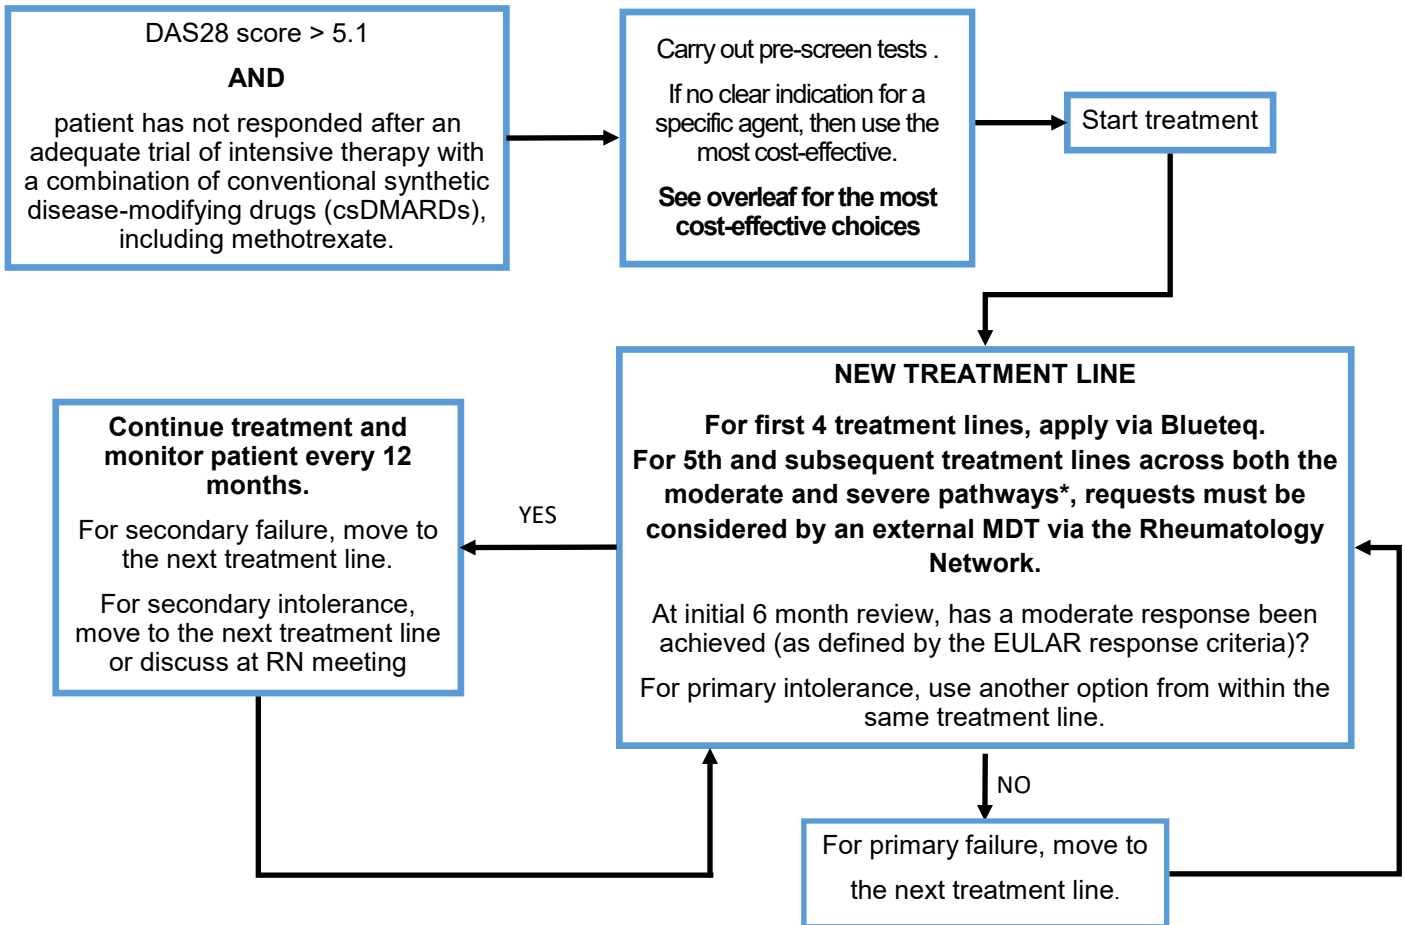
DAS28 score > 5.1

AND

patient has not responded after an adequate trial of intensive therapy with a combination of conventional synthetic disease-modifying drugs (csDMARDs), including methotrexate.

Carry out pre-screen tests .

If no clear indication for a specific agent, then use the most cost-effective.

See overleaf for the most cost-effective choices

Start treatment

NEW TREATMENT LINE

For first 4 treatment lines, apply via Blueteq.
For 5th and subsequent treatment lines across both the moderate and severe pathways*, requests must be considered by an external MDT via the Rheumatology Network.

At initial 6 month review, has a moderate response been achieved (as defined by the EULAR response criteria)?

For primary intolerance, use another option from within the same treatment line.

YES

Continue treatment and monitor patient every 12 months.

For secondary failure, move to the next treatment line.

For secondary intolerance, move to the next treatment line or discuss at RN meeting

NO

For primary failure, move to the next treatment line.